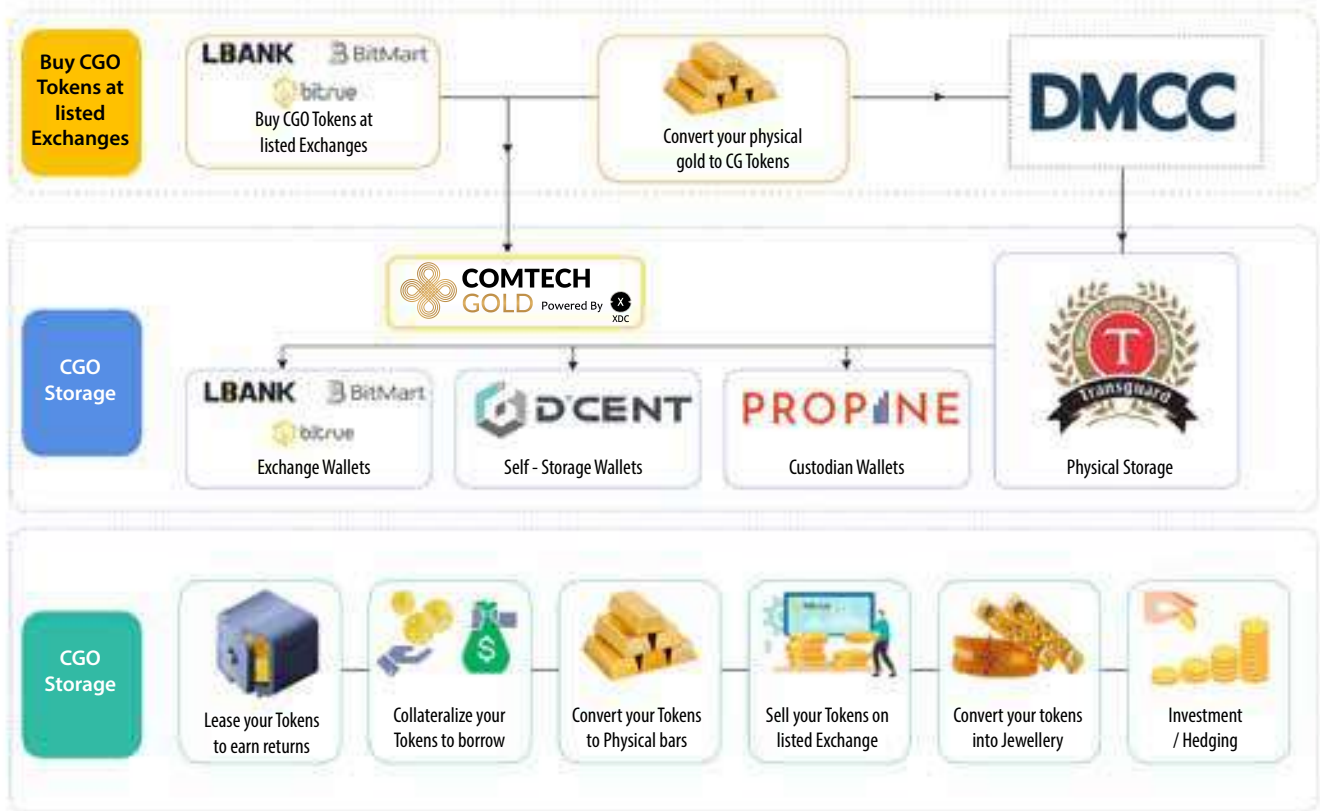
Buy CGO Tokens at listed Exchanges

LBANK BitMart bitrue
Buy CGO Tokens at listed Exchanges

Convert your physical gold to CG Tokens

DMCC

CGO Storage

COMTECH GOLD Powered By XDC

LBANK BitMart bitrue
Exchange Wallets

D'CENT
Self - Storage Wallets

PROPINE
Custodian Wallets

Transguard
Physical Storage

CGO Storage

Lease your Tokens to earn returns

Collateralize your Tokens to borrow

Convert your Tokens to Physical bars

Sell your Tokens on listed Exchange

Convert your tokens into Jewellery

Investment / Hedging